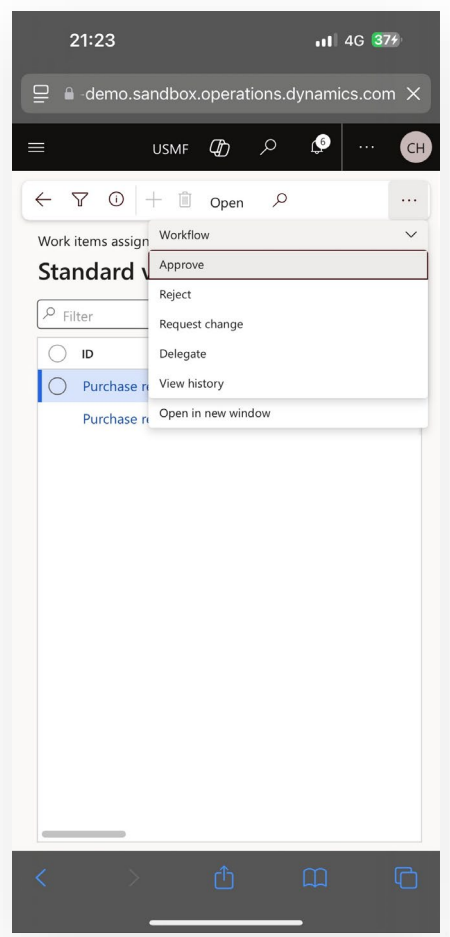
21:23

4G 37

-demo.sandbox.operations.dynamics.com

USMF

6

CH

Open

Work items assign

Standard v

Filter

ID

Purchase r

Purchase r

Workflow

Approve

Reject

Request change

Delegate

View history

Open in new window